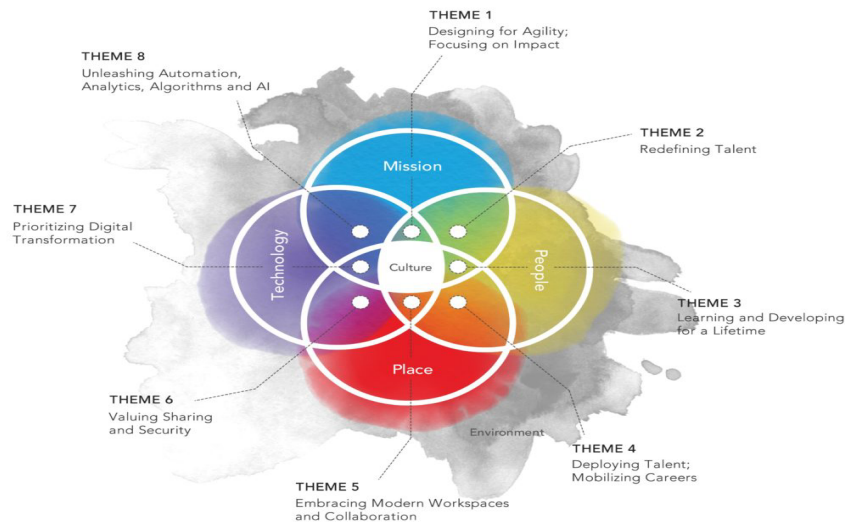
THEME 1
Designing for Agility; Focusing on Impact

THEME 8
Unleashing Automation, Analytics, Algorithms and AI

THEME 2
Redefining Talent

THEME 7
Prioritizing Digital Transformation

Mission

Technology

Culture

People

Place

THEME 3
Learning and Developing for a Lifetime

THEME 6
Valuing Sharing and Security

Environment

THEME 4
Deploying Talent; Mobilizing Careers

THEME 5
Embracing Modern Workspaces and Collaboration